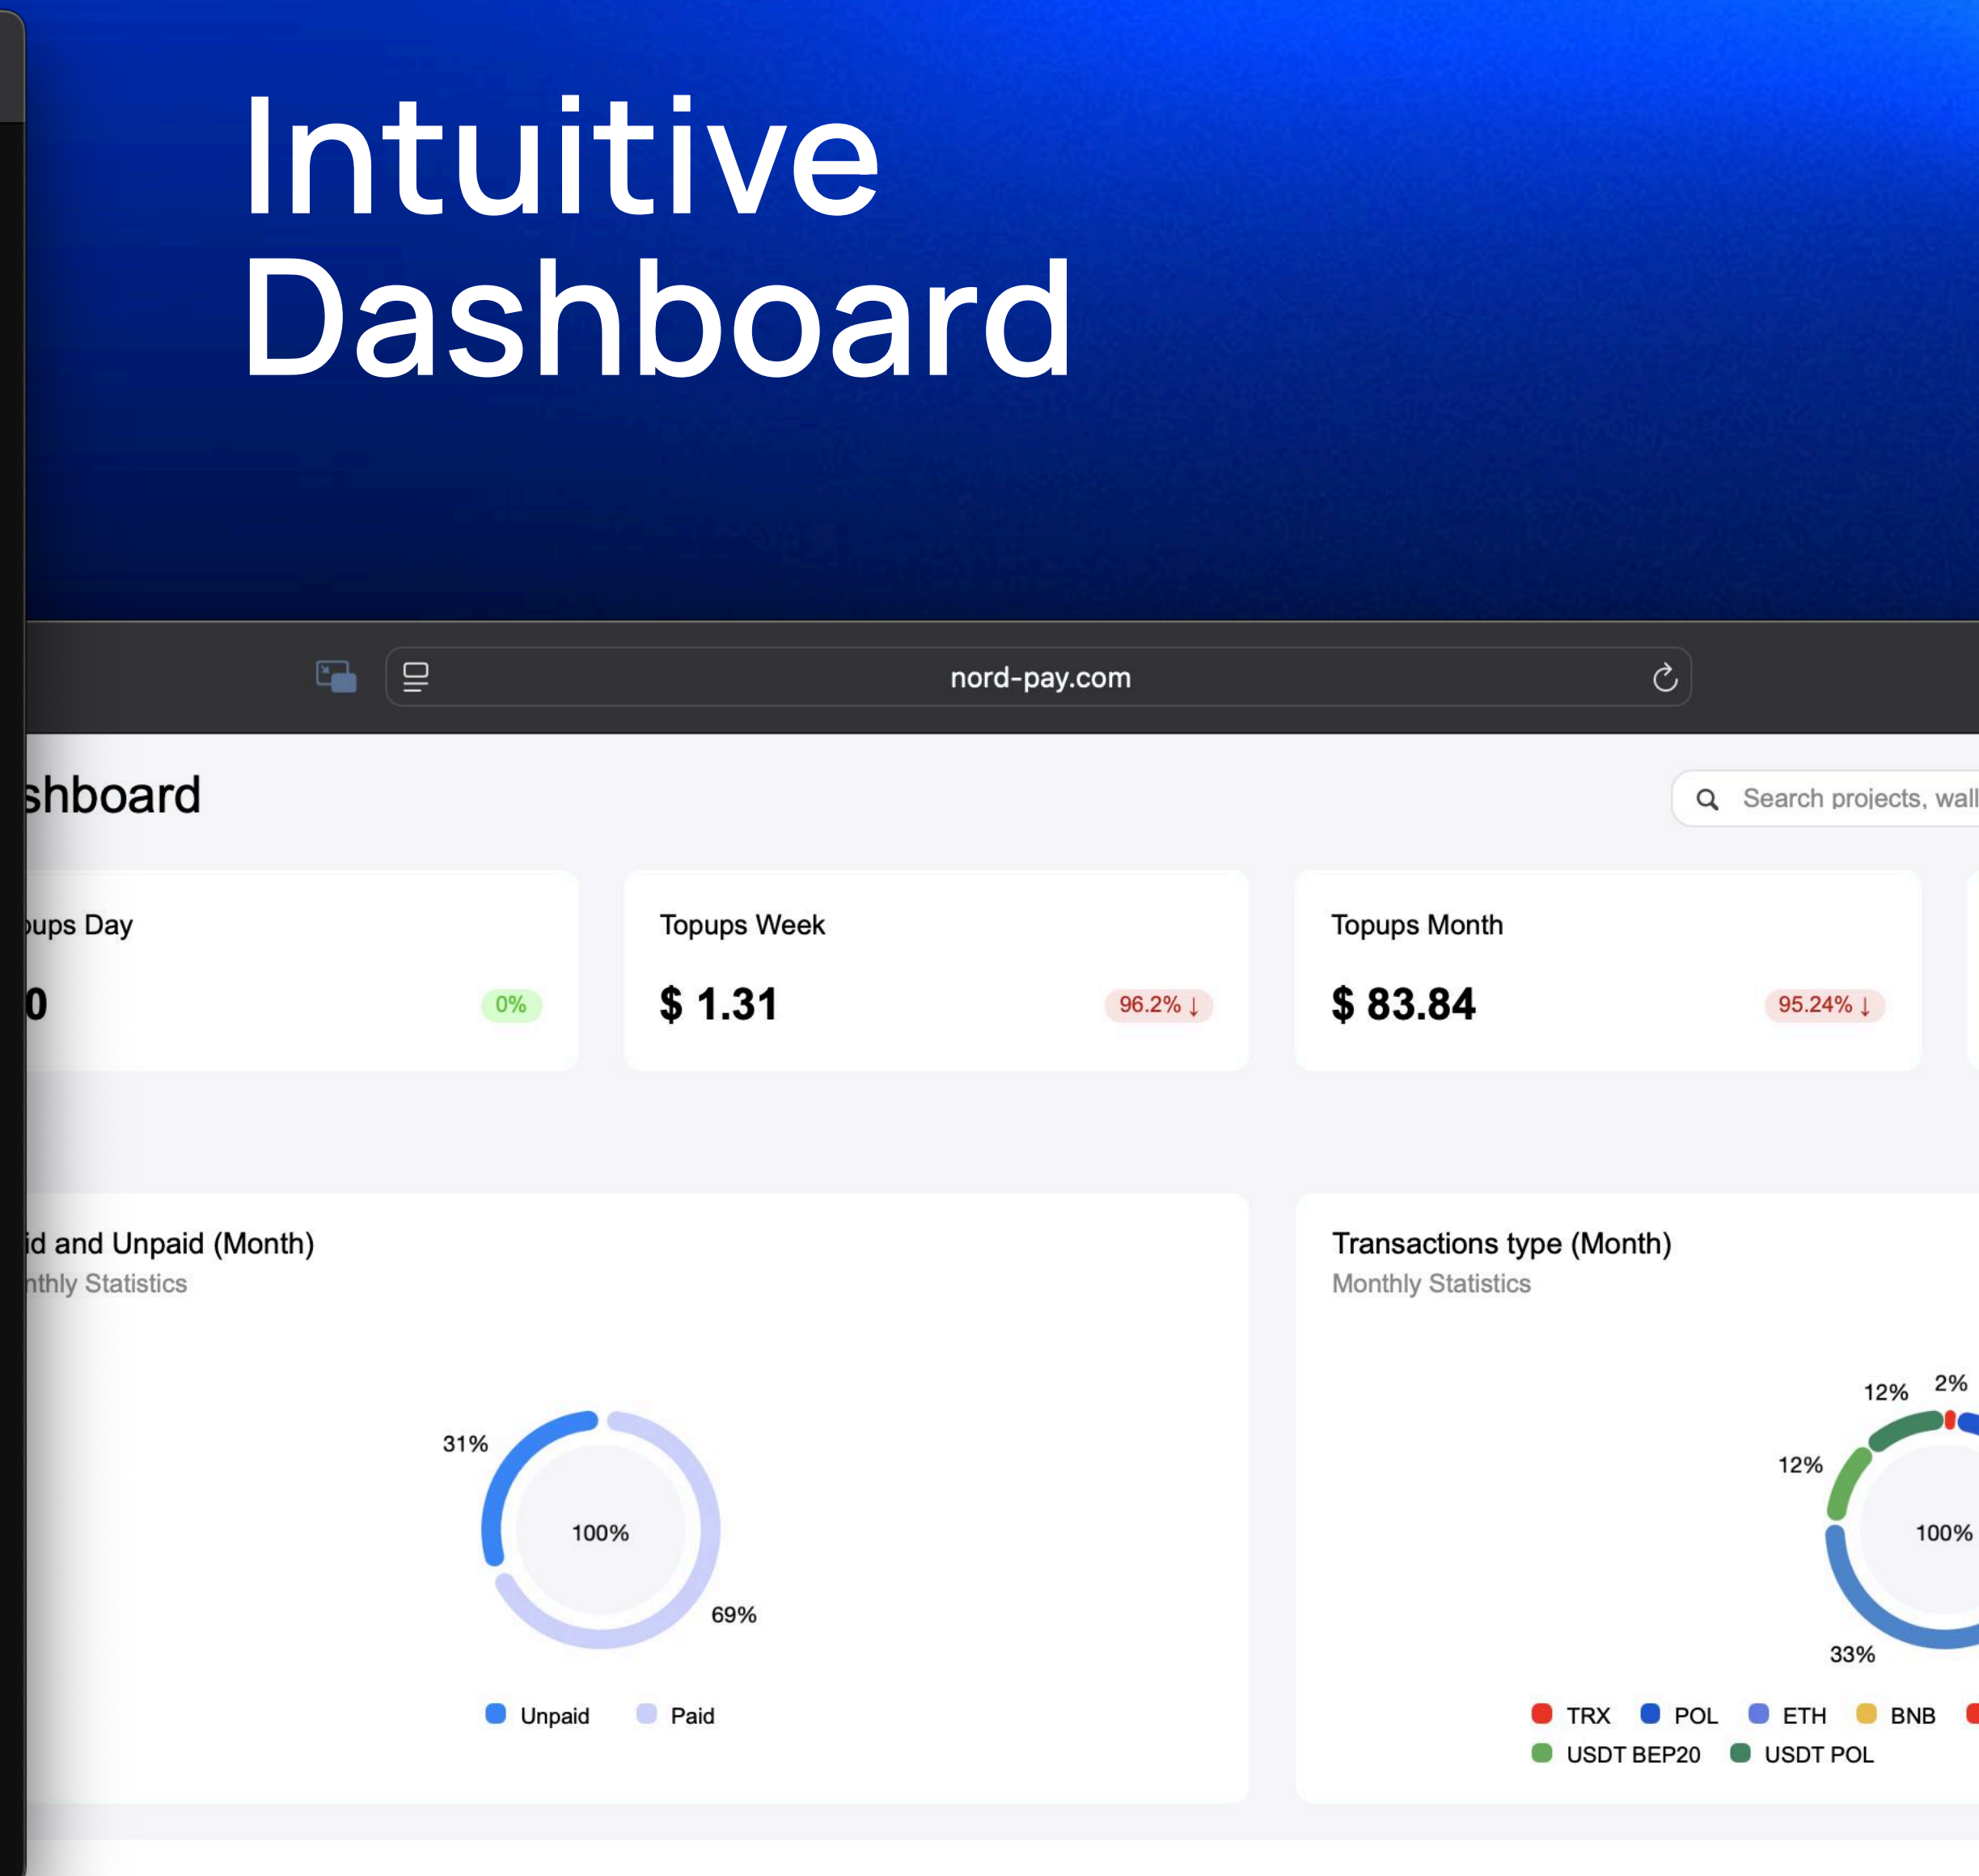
Intuitive Dashboard

nord-pay.com

shboard

Search projects, wall

ups Day

0

0%

Topups Week

$ 1.31

96.2% ↓

Topups Month

$ 83.84

95.24% ↓

id and Unpaid (Month)

nthly Statistics

31%

100%

69%

Unpaid Paid

Transactions type (Month)

Monthly Statistics

12%

2%

12%

100%

33%

TRX POL ETH BNB

USDT BEP20 USDT POL